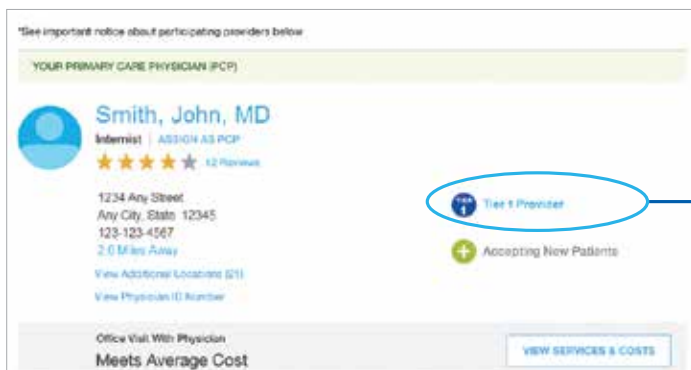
*See important notice about participating providers below

YOUR PRIMARY CARE PHYSICIAN (PCP)

Smith, John, MD

Internist | ASSIGN AS PCP

12 Reviews

1234 Any Street
Any City, State 12345
123-123-4567
2.0 Miles Away

View Additional Locations (21)

View Physician ID Number

TIER 1 Tier 1 Provider

Accepting New Patients

Office Visit With Physician

Meets Average Cost

VIEW SERVICES & COSTS